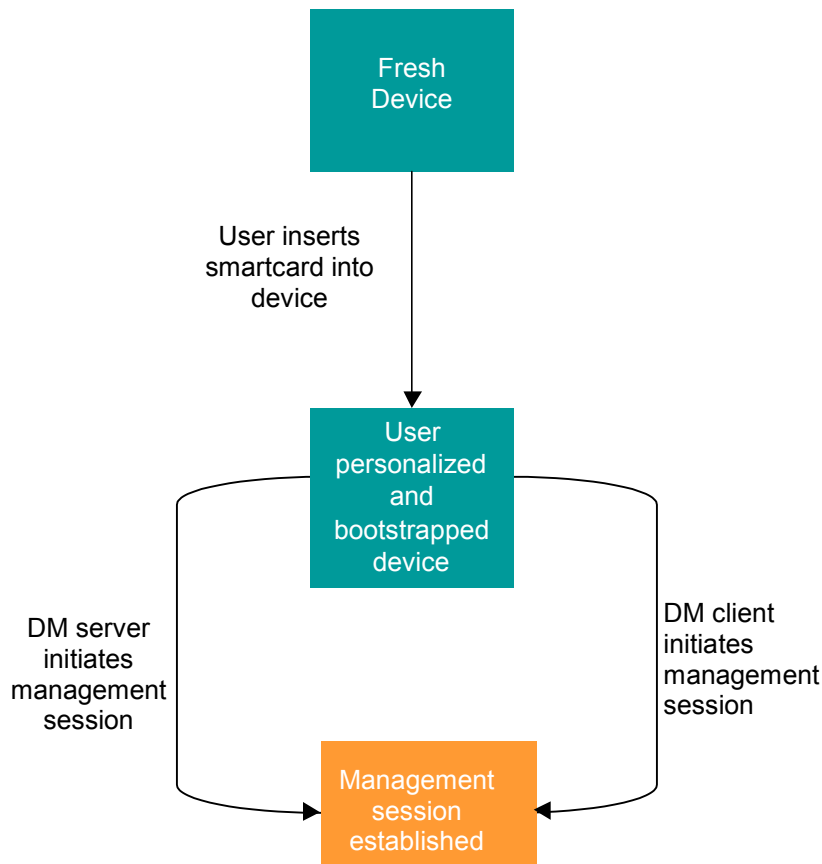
Fresh Device

User inserts smartcard into device

User personalized and bootstrapped device

DM server initiates management session

DM client initiates management session

Management session established